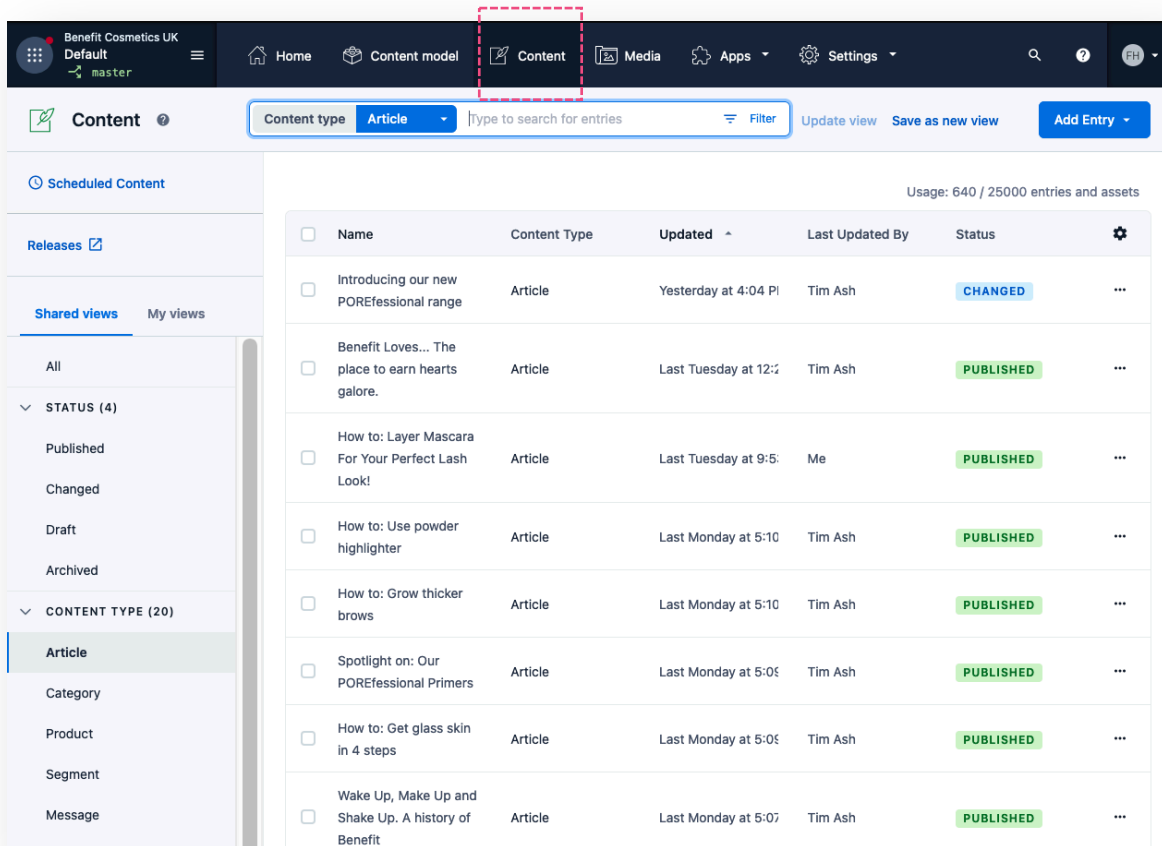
Benefit Cosmetics UK
Default
master

Home Content model Content Media Apps Settings FH

Content

Content type Article Type to search for entries Filter Update view Save as new view Add Entry

Scheduled Content

Releases

Shared views My views

All
STATUS (4)
Published
Changed
Draft
Archived
CONTENT TYPE (20)
Article
Category
Product
Segment
Message

Usage: 640 / 25000 entries and assets

| Name | Content Type | Updated | Last Updated By | Status |
|---|---|---|---|---|
| Introducing our new POREfessional range | Article | Yesterday at 4:04 Pl | Tim Ash | CHANGED |
| Benefit Loves... The place to earn hearts galore. | Article | Last Tuesday at 12:2 | Tim Ash | PUBLISHED |
| How to: Layer Mascara For Your Perfect Lash Look! | Article | Last Tuesday at 9:5 | Me | PUBLISHED |
| How to: Use powder highlighter | Article | Last Monday at 5:10 | Tim Ash | PUBLISHED |
| How to: Grow thicker brows | Article | Last Monday at 5:10 | Tim Ash | PUBLISHED |
| Spotlight on: Our POREfessional Primers | Article | Last Monday at 5:0 | Tim Ash | PUBLISHED |
| How to: Get glass skin in 4 steps | Article | Last Monday at 5:0 | Tim Ash | PUBLISHED |
| Wake Up, Make Up and Shake Up. A history of Benefit | Article | Last Monday at 5:07 | Tim Ash | PUBLISHED |